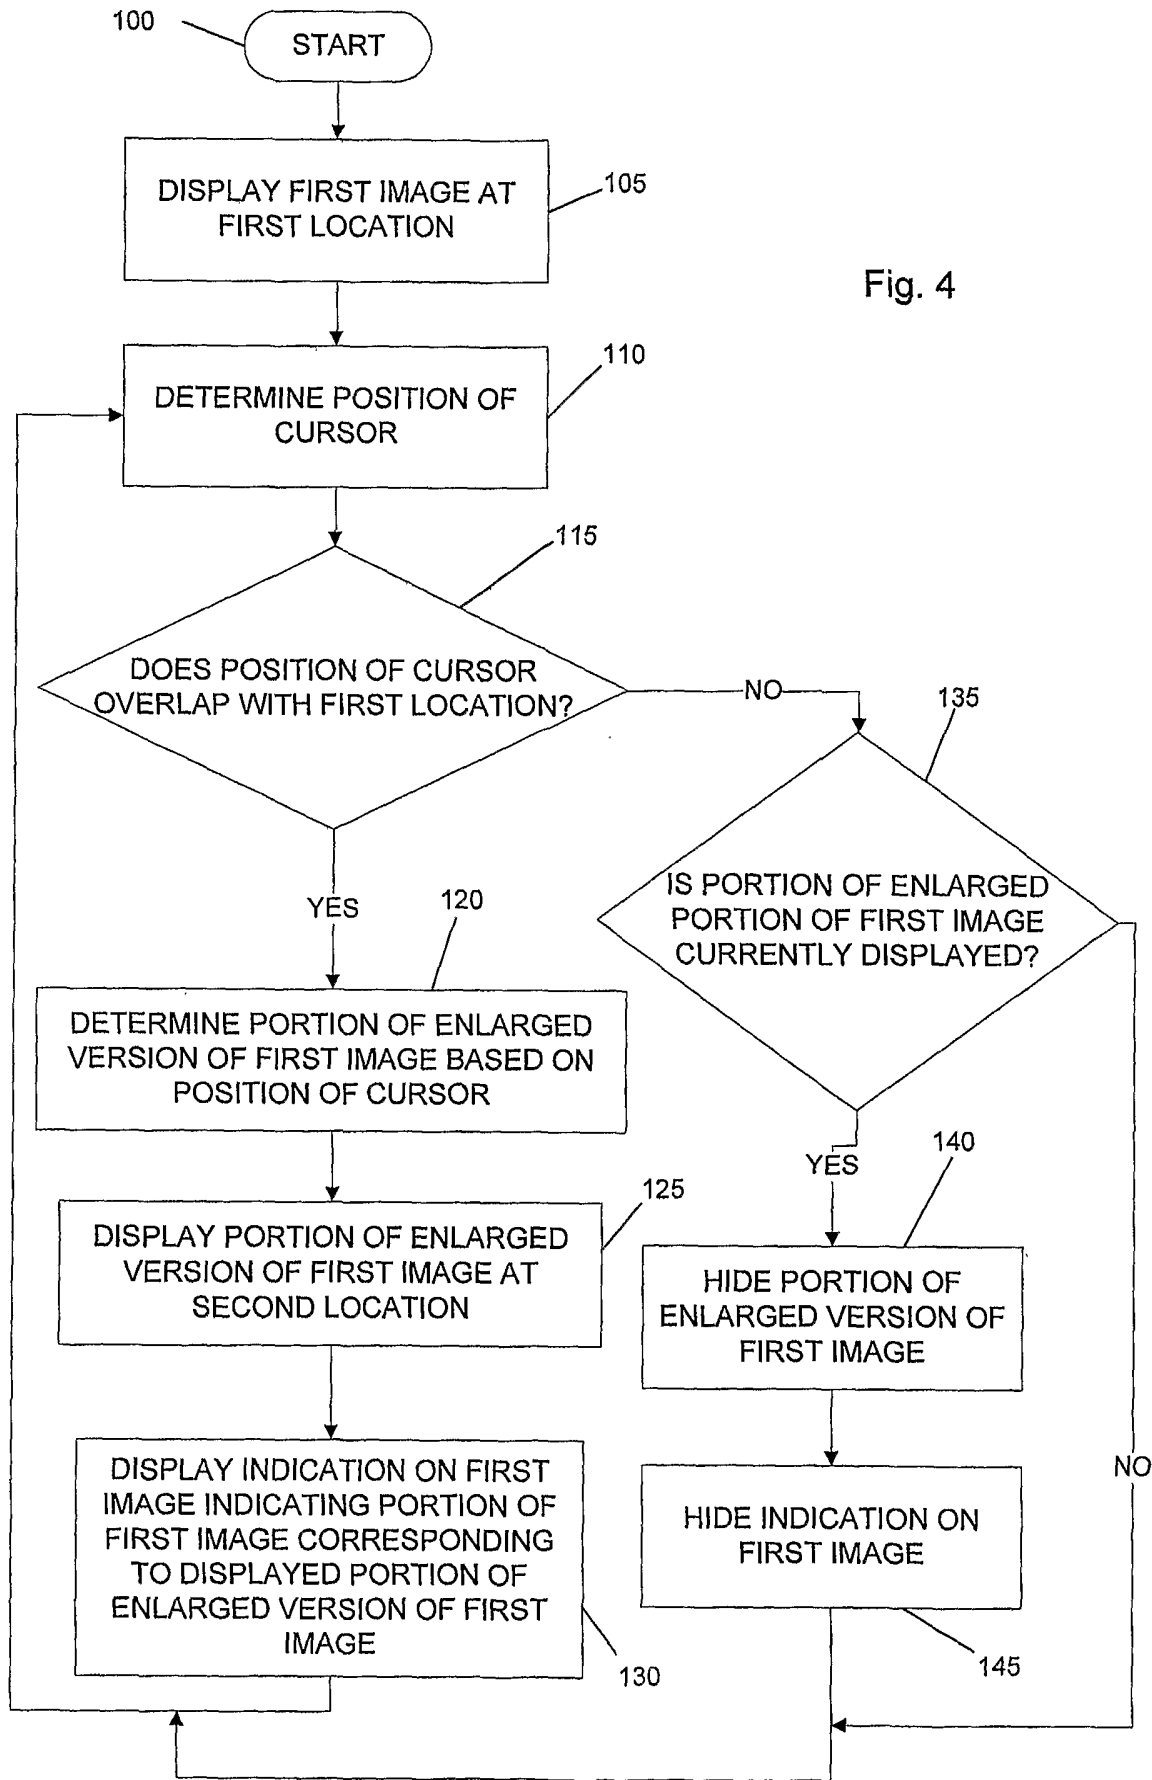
100

START

DISPLAY FIRST IMAGE AT FIRST LOCATION

105

Fig. 4

DETERMINE POSITION OF CURSOR

110

115

DOES POSITION OF CURSOR OVERLAP WITH FIRST LOCATION?

NO

135

IS PORTION OF ENLARGED PORTION OF FIRST IMAGE CURRENTLY DISPLAYED?

YES

120

DETERMINE PORTION OF ENLARGED VERSION OF FIRST IMAGE BASED ON POSITION OF CURSOR

YES

140

125

DISPLAY PORTION OF ENLARGED VERSION OF FIRST IMAGE AT SECOND LOCATION

HIDE PORTION OF ENLARGED VERSION OF FIRST IMAGE

DISPLAY INDICATION ON FIRST IMAGE INDICATING PORTION OF FIRST IMAGE CORRESPONDING TO DISPLAYED PORTION OF ENLARGED VERSION OF FIRST IMAGE

HIDE INDICATION ON FIRST IMAGE

NO

130

145